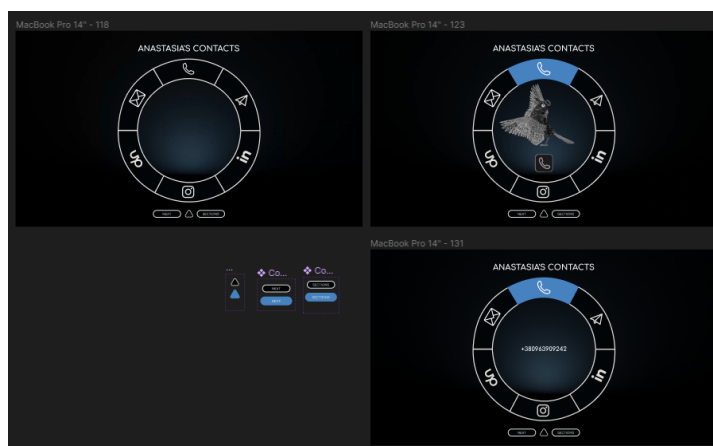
MacBook Pro 14" - 118

ANASTASIA'S CONTACTS

NEXT SECTIONS

MacBook Pro 14" - 123

ANASTASIA'S CONTACTS

NEXT SECTIONS

Co... Co...

NEXT NEXT

SECTIONS SECTIONS

MacBook Pro 14" - 131

ANASTASIA'S CONTACTS

+380963909242

NEXT SECTIONS